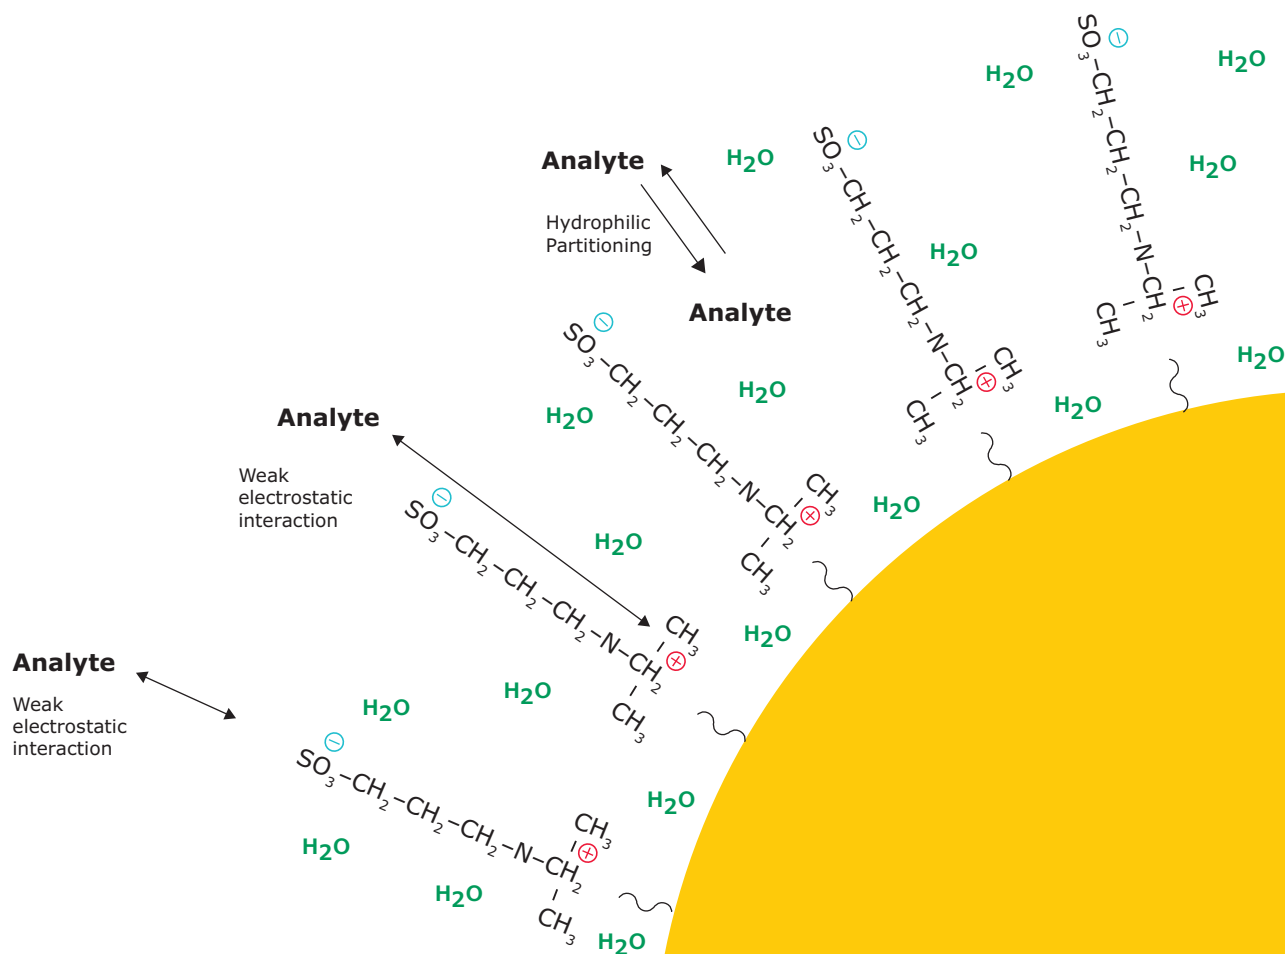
Analyte

Hydrophilic Partitioning

Analyte

$H_2O$

$SO_3^{\ominus}-CH_2-CH_2-CH_2-N^{\oplus}(CH_3)_2-CH_2$

$H_2O$

$SO_3^{\ominus}-CH_2-CH_2-CH_2-N^{\oplus}(CH_3)_2-CH_2$

$H_2O$

$H_2O$

$H_2O$

$H_2O$

$H_2O$

$SO_3^{\ominus}-CH_2-CH_2-CH_2-N^{\oplus}(CH_3)_2-CH_2$

$H_2O$

$H_2O$

Analyte

Weak electrostatic interaction

$SO_3^{\ominus}-CH_2-CH_2-CH_2-N^{\oplus}(CH_3)_2-CH_2$

$H_2O$

$H_2O$

$H_2O$

$H_2O$

Analyte

Weak electrostatic interaction

$H_2O$

$H_2O$

$SO_3^{\ominus}-CH_2-CH_2-CH_2-N^{\oplus}(CH_3)_2-CH_2$

$H_2O$

$H_2O$

$H_2O$

$H_2O$